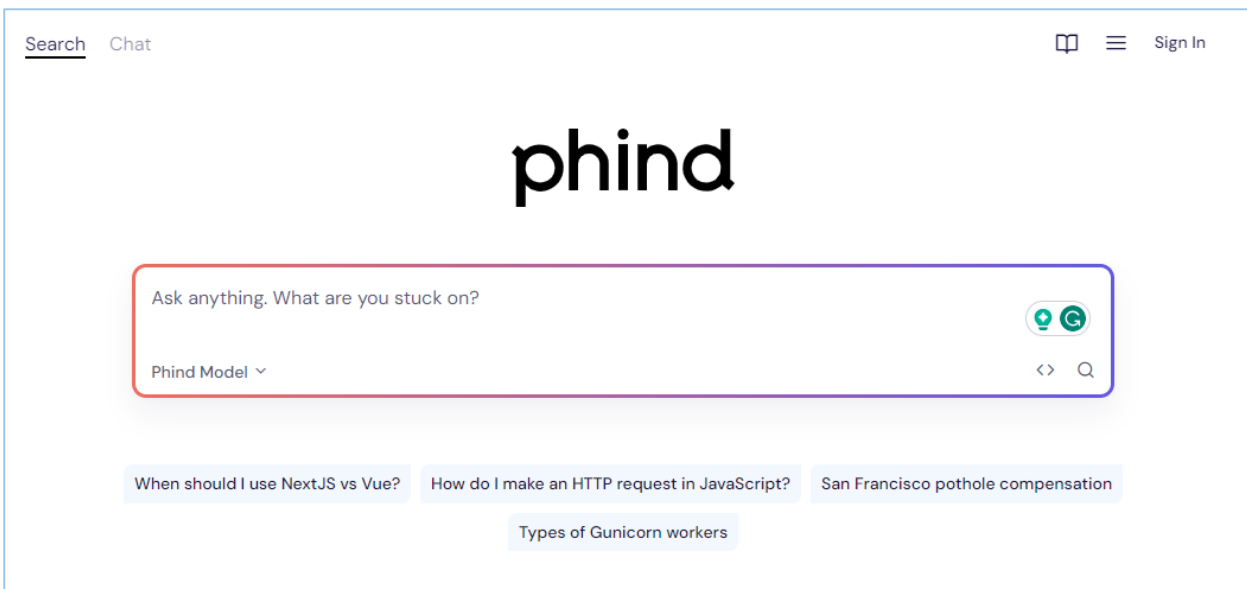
Search Chat

Sign In

phind

Ask anything. What are you stuck on?

Phind Model

When should I use NextJS vs Vue? How do I make an HTTP request in JavaScript? San Francisco pothole compensation

Types of Gunicorn workers